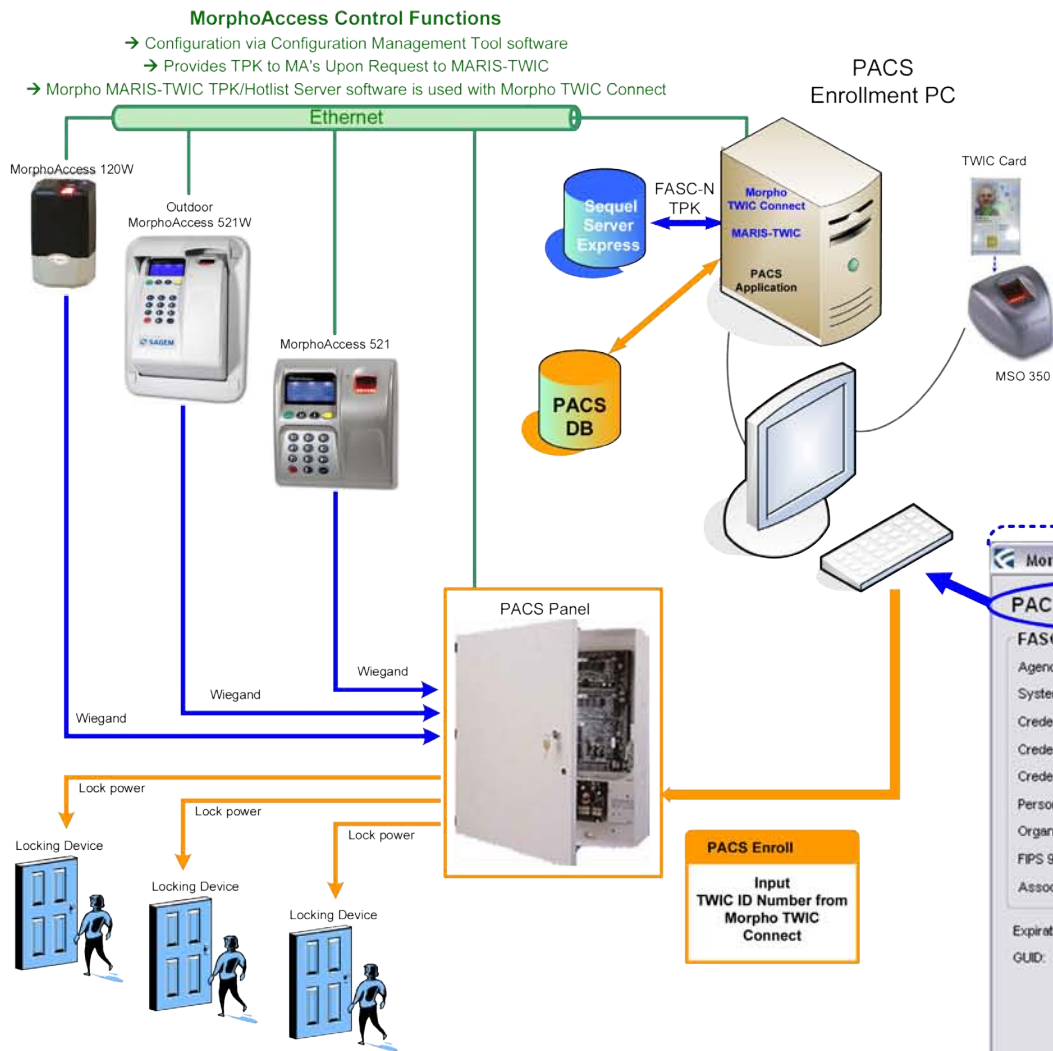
MorphoAccess Control Functions
→ Configuration via Configuration Management Tool software
→ Provides TPK to MA's Upon Request to MARIS-TWIC
→ Morpho MARIS-TWIC TPK/Hotlist Server software is used with Morpho TWIC Connect

Ethernet

PACS
Enrollment PC

MorphoAccess 120W

Outdoor
MorphoAccess 521W

SAGEM

MorphoAccess 521

Sequel Server Express

FASC-N
TPK

Morpho
TWIC Connect

MARIS-TWIC

PACS
Application

TWIC Card

MSO 350

PACS
DB

Mor

PAC

FASC

Agenc

Syster

Crede

Crede

Crede

Perso

Organ

FIPS 9

Assoc

Expirat

GUID:

PACS Panel

Wiegand

Wiegand

Wiegand

Lock power

Lock power

Lock power

Locking Device

Locking Device

Locking Device

PACS Enroll

Input
TWIC ID Number from
Morpho TWIC
Connect